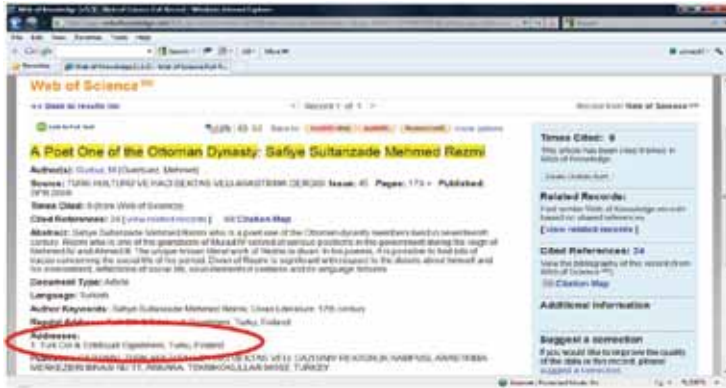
Web of Science

<< Back to results list

Record 1 of 1

A Poet One of the Ottoman Dynasty: Safiye Sultanzade Mehmed Rezmi

Author(s): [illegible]

Source: TURK KULTURU VE HACI BEKTAS VELI ARASTIRMA DERGISI Issue: 45 Pages: 173-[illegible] Published: 2008

Times Cited: 0

Cited References: 24

Abstract: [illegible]

Document Type: Article

Language: Turkish

Author Keywords: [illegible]

Addresses:
1. Turk Dil & Edebiyati Ogretmeni, Turku, Finland

Times Cited: 0

Related Records:

Cited References: 24

Citation Map

Additional Information

Suggest a correction